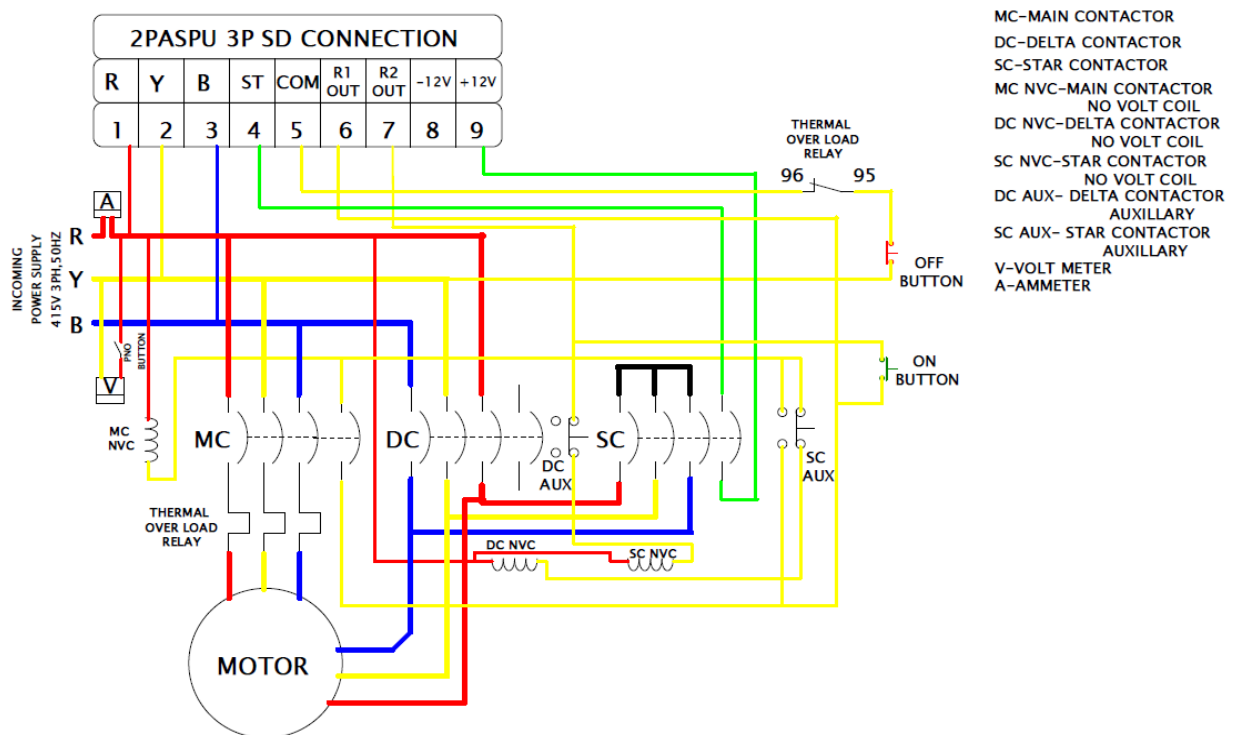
2PASPU 3P SD CONNECTION

| R | Y | B | ST | COM | R1 OUT | R2 OUT | -12V | +12V |
|---|---|---|---|---|---|---|---|---|
| 1 | 2 | 3 | 4 | 5 | 6 | 7 | 8 | 9 |

MC-MAIN CONTACTOR
DC-DELTA CONTACTOR
SC-STAR CONTACTOR
MC NVC-MAIN CONTACTOR NO VOLT COIL
DC NVC-DELTA CONTACTOR NO VOLT COIL
SC NVC-STAR CONTACTOR NO VOLT COIL
DC AUX- DELTA CONTACTOR AUXILLARY
SC AUX- STAR CONTACTOR AUXILLARY
V-VOLT METER
A-AMMETER

THERMAL OVER LOAD RELAY
96 95

OFF BUTTON

ON BUTTON

A

INCOMING POWER SUPPLY 415V 3PH,50HZ

R
Y
B

PNO BUTTON

V

MC NVC

MC

DC

DC AUX

SC

SC AUX

THERMAL OVER LOAD RELAY

DC NVC

SC NVC

MOTOR